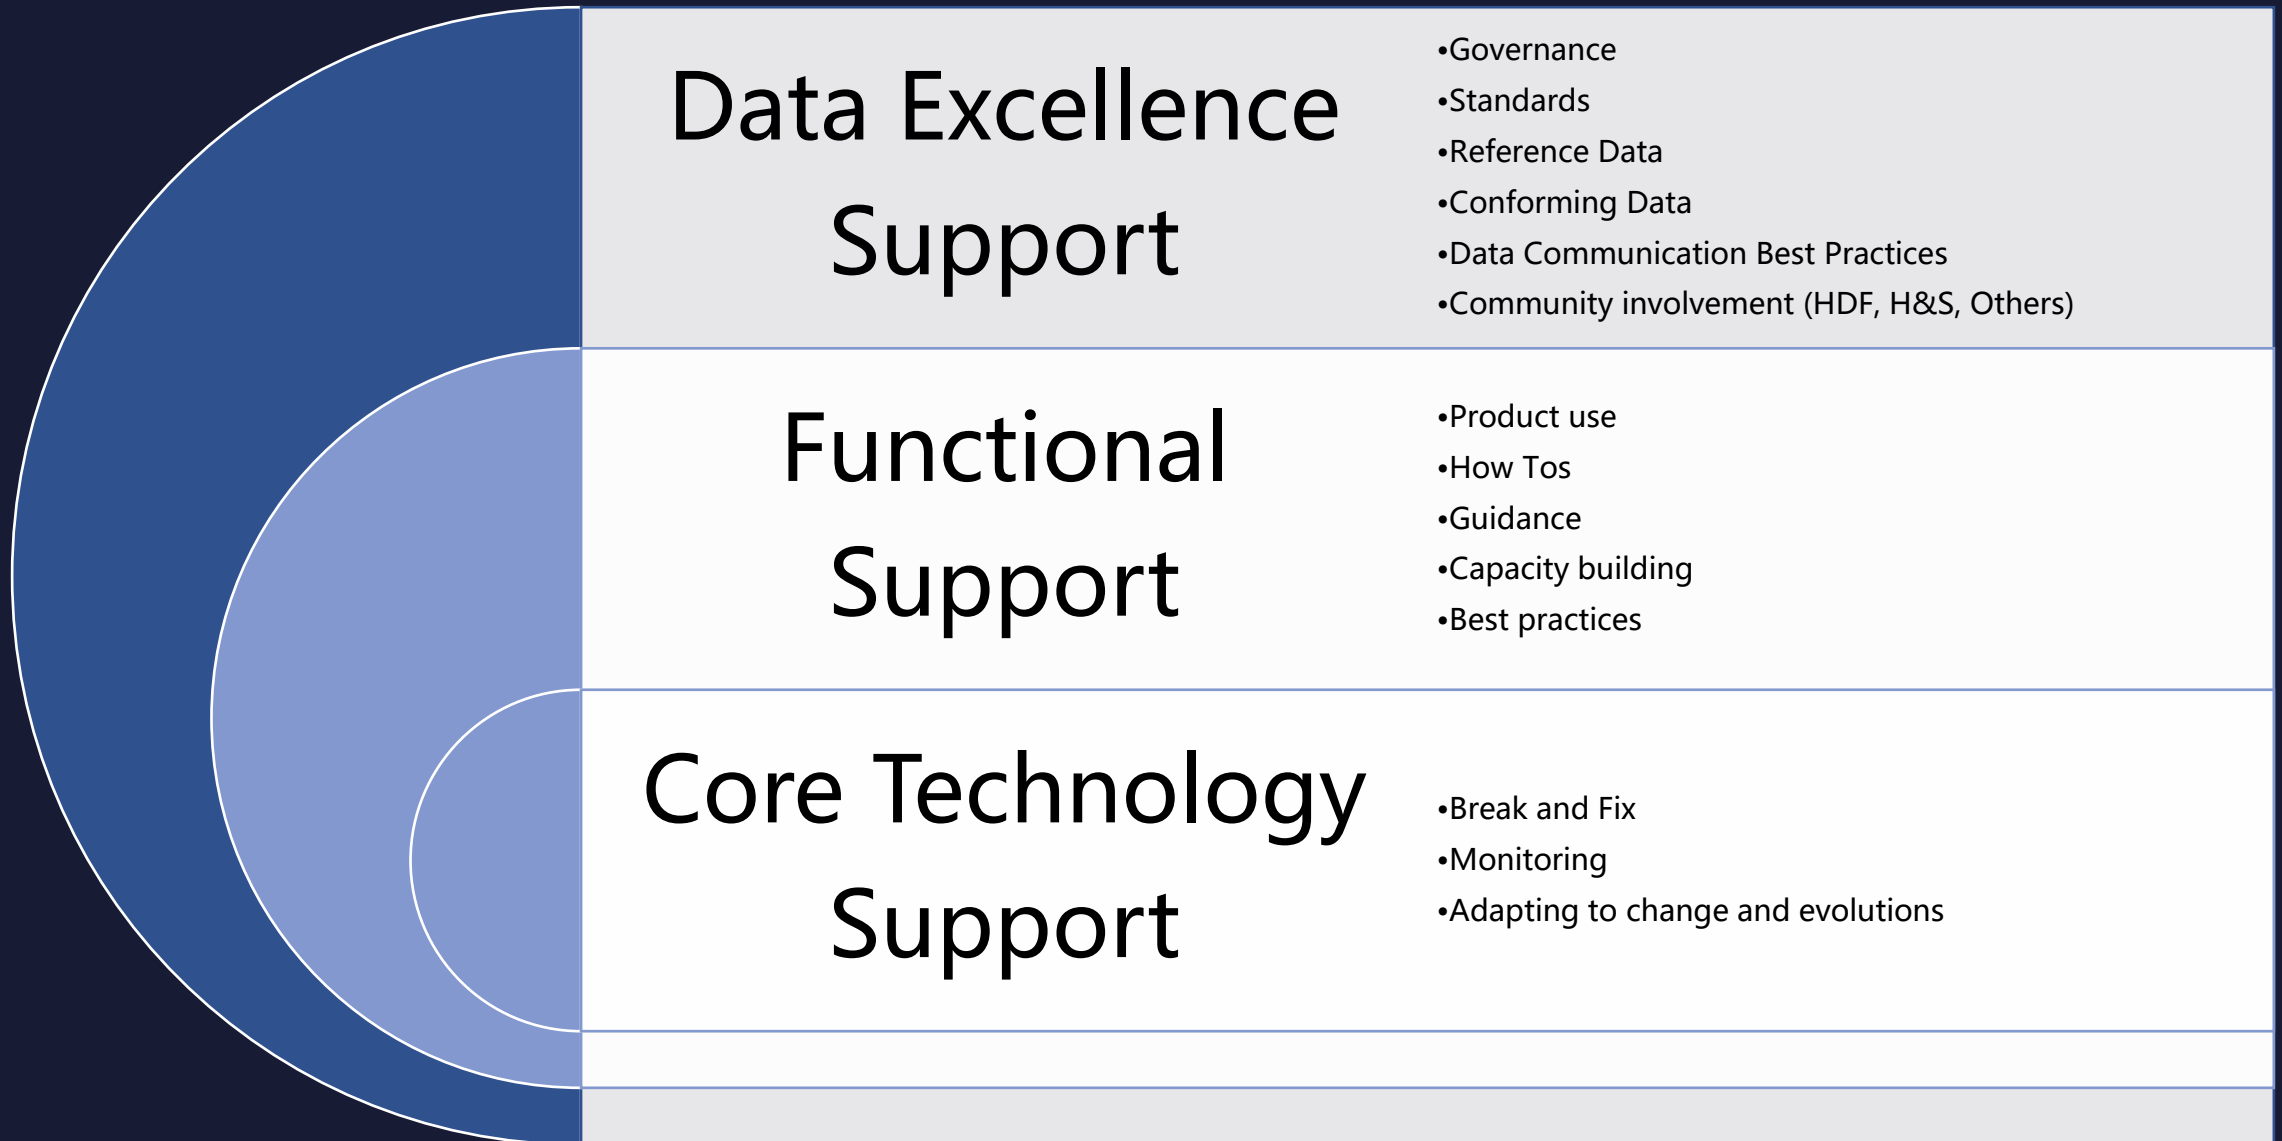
Data Excellence Support

•Governance
•Standards
•Reference Data
•Conforming Data
•Data Communication Best Practices
•Community involvement (HDF, H&S, Others)

Functional Support

•Product use
•How Tos
•Guidance
•Capacity building
•Best practices

Core Technology Support

•Break and Fix
•Monitoring
•Adapting to change and evolutions